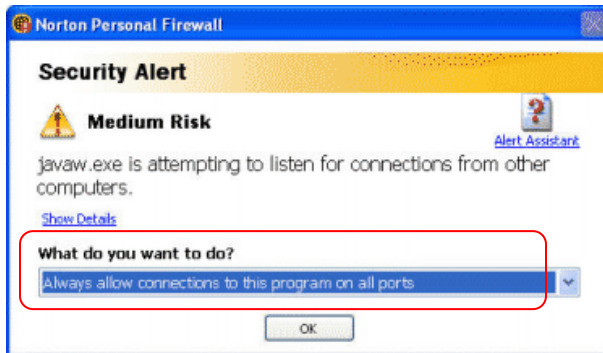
Norton Personal Firewall

Security Alert

Medium Risk

Alert Assistant

javaw.exe is attempting to listen for connections from other computers.

Show Details

What do you want to do?

Always allow connections to this program on all ports

OK